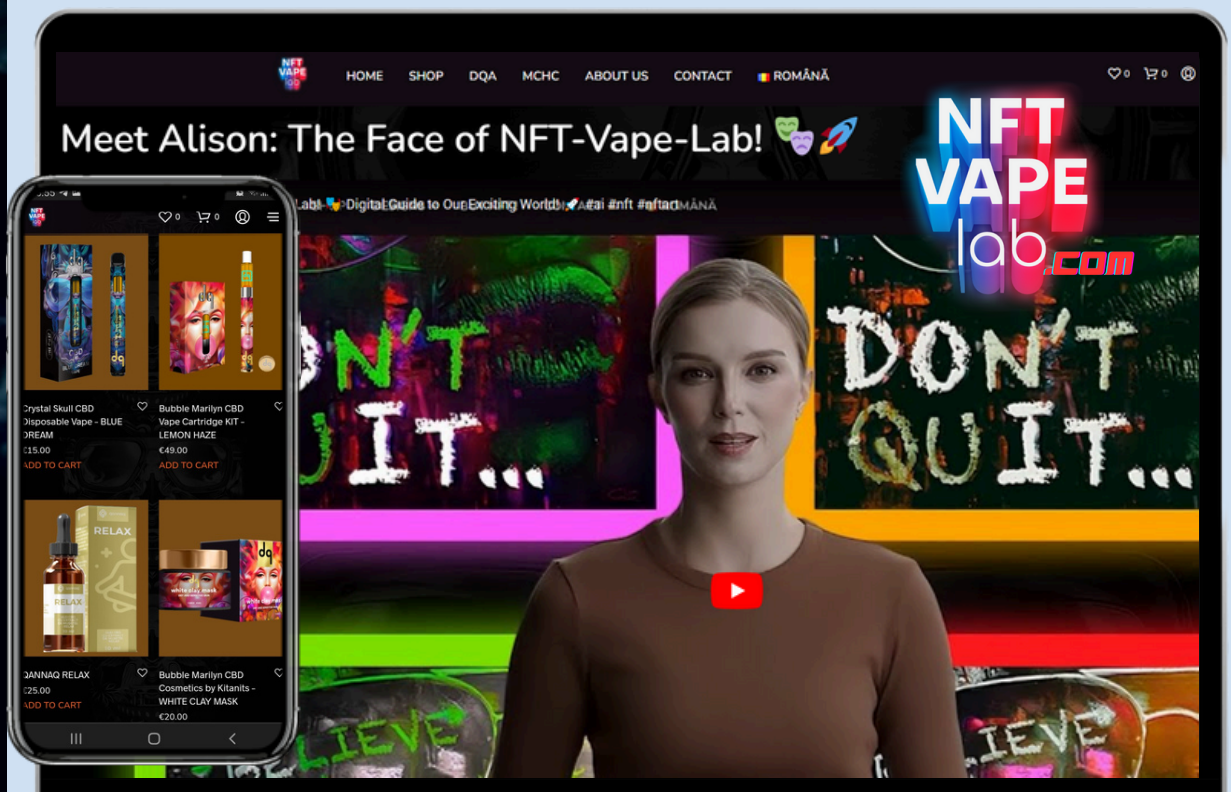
NFT VAPE lab

HOME SHOP DQA MCHC ABOUT US CONTACT ROMÂNĂ

0 0

Meet Alison: The Face of NFT-Vape-Lab! 🎭🚀

NFT VAPE lab.com

Lab! 🎭 Digital Guide to Our Exciting World! 🚀 #ai #nft #nftart

DON'T QUIT...

DON'T QUIT...

LIEVE

IEVE

NFT VAPE lab

0 0

Crystal Skull CBD Disposable Vape - BLUE DREAM
€15.00
ADD TO CART

Bubble Marilyn CBD Vape Cartridge KIT - LEMON HAZE
€49.00
ADD TO CART

RELAX

DANNAQ RELAX
€25.00
ADD TO CART

Bubble Marilyn CBD Cosmetics by Kitanits - WHITE CLAY MASK
€20.00